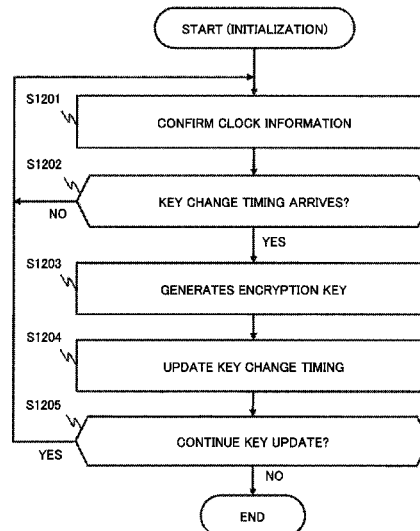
START (INITIALIZATION)

S1201

CONFIRM CLOCK INFORMATION

S1202

KEY CHANGE TIMING ARRIVES?

NO

YES

S1203

GENERATES ENCRYPTION KEY

S1204

UPDATE KEY CHANGE TIMING

S1205

CONTINUE KEY UPDATE?

YES

NO

END